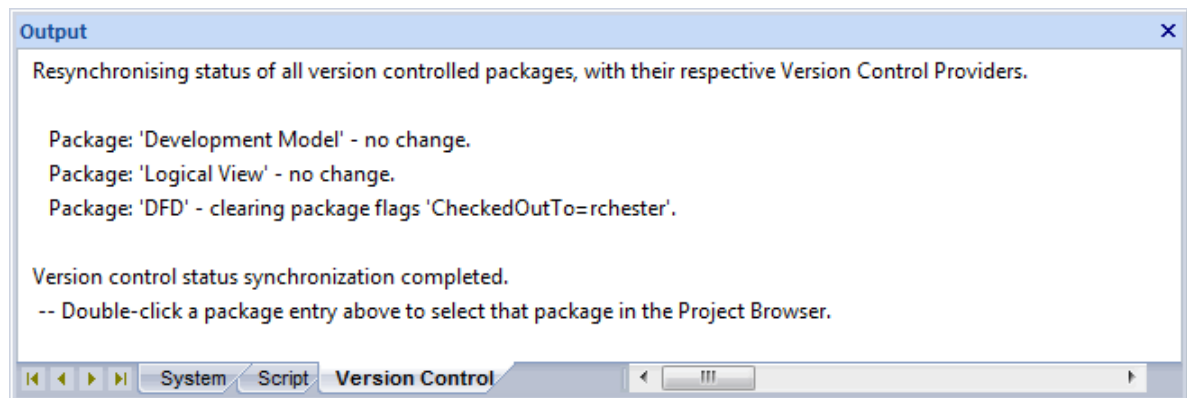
Output

Resynchronising status of all version controlled packages, with their respective Version Control Providers.

Package: 'Development Model' - no change.
Package: 'Logical View' - no change.
Package: 'DFD' - clearing package flags 'CheckedOutTo=rchester'.

Version control status synchronization completed.
-- Double-click a package entry above to select that package in the Project Browser.

System Script Version Control